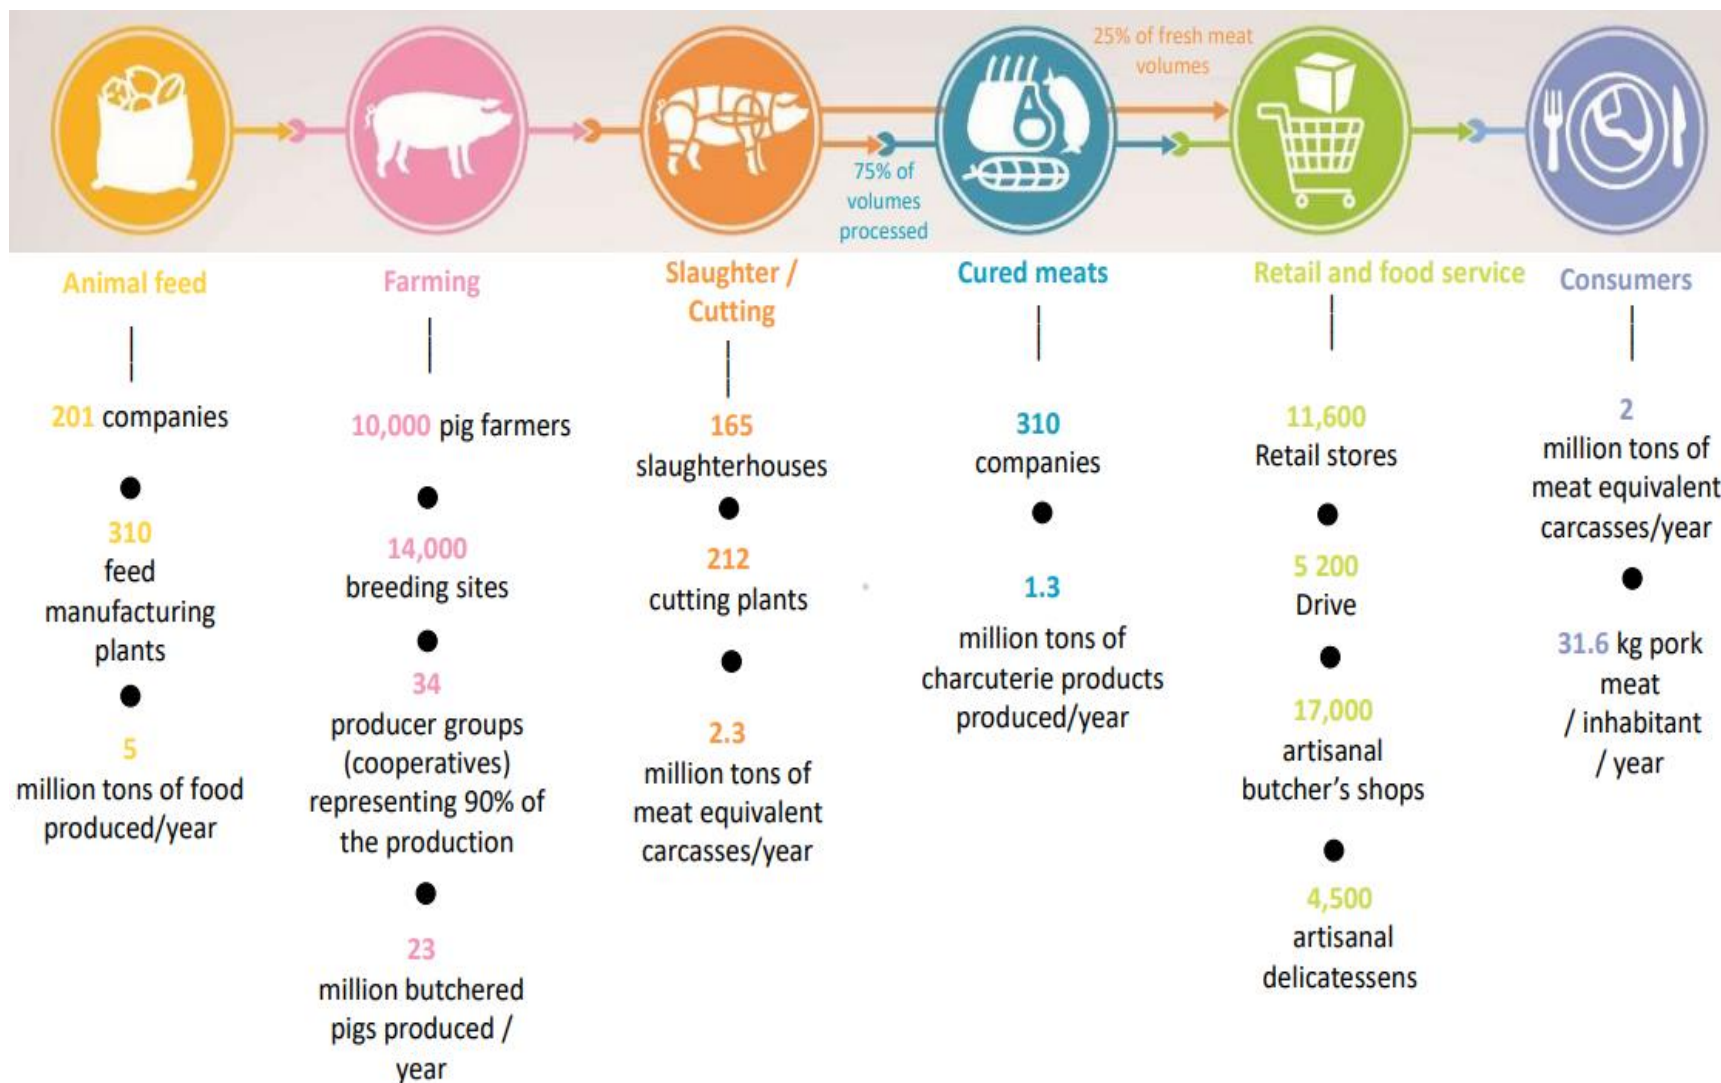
25% of fresh meat volumes

75% of volumes processed

Animal feed

201 companies

310 feed manufacturing plants

5 million tons of food produced/year

Farming

10,000 pig farmers

14,000 breeding sites

34 producer groups (cooperatives) representing 90% of the production

23 million butchered pigs produced / year

Slaughter / Cutting

165 slaughterhouses

212 cutting plants

2.3 million tons of meat equivalent carcasses/year

Cured meats

310 companies

1.3 million tons of charcuterie products produced/year

Retail and food service

11,600 Retail stores

5 200 Drive

17,000 artisanal butcher's shops

4,500 artisanal delicatessens

Consumers

2 million tons of meat equivalent carcasses/year

31.6 kg pork meat / inhabitant / year